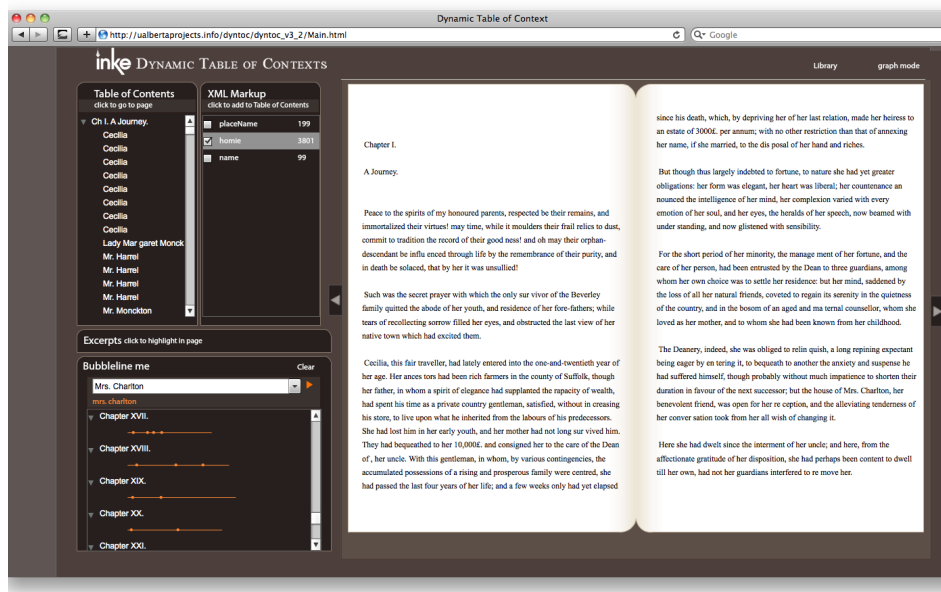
Dynamic Table of Context

http://ualbertaprojects.info/dyntoc/dyntoc_v3_2/Main.html

Google

inke DYNAMIC TABLE OF CONTEXTS

Library graph mode

Table of Contents
click to go to page

Ch I. A Journey.
Cecilia
Cecilia
Cecilia
Cecilia
Cecilia
Cecilia
Cecilia
Cecilia
Lady Mar garet Monck
Mr. Harrel
Mr. Harrel
Mr. Harrel
Mr. Harrel
Mr. Monckton

XML Markup
click to add to Table of Contents

| placeName | 199 |
|---|---|
| homie | 3801 |
| name | 99 |

Excerpts click to highlight in page

Bubbleline me

Clear

Mrs. Charlton

mrs. charlton

Chapter XVII.

Chapter XVIII.

Chapter XIX.

Chapter XX.

Chapter XXI.

Chapter I.

A Journey.

Peace to the spirits of my honoured parents, respected be their remains, and immortalized their virtues! may time, while it moulders their frail relics to dust, commit to tradition the record of their good ness! and oh may their orphan-descendant be influ enced through life by the remembrance of their purity, and in death be solaced, that by her it was unsullied!

Such was the secret prayer with which the only sur vivor of the Beverley family quitted the abode of her youth, and residence of her fore-fathers; while tears of recollecting sorrow filled her eyes, and obstructed the last view of her native town which had excited them.

Cecilia, this fair traveller, had lately entered into the one-and-twentieth year of her age. Her ances tors had been rich farmers in the county of Suffolk, though her father, in whom a spirit of elegance had supplanted the rapacity of wealth, had spent his time as a private country gentleman, satisfied, without in creasing his store, to live upon what he inherited from the labours of his predecessors. She had lost him in her early youth, and her mother had not long sur vived him. They had bequeathed to her 10,000£. and consigned her to the care of the Dean of , her uncle. With this gentleman, in whom, by various contingencies, the accumulated possessions of a rising and prosperous family were centred, she had passed the last four years of her life; and a few weeks only had yet elapsed

since his death, which, by depriving her of her last relation, made her heiress to an estate of 3000£. per annum; with no other restriction than that of annexing her name, if she married, to the dis posal of her hand and riches.

But though thus largely indebted to fortune, to nature she had yet greater obligations: her form was elegant, her heart was liberal; her countenance an nounced the intelligence of her mind, her complexion varied with every emotion of her soul, and her eyes, the heralds of her speech, now beamed with under standing, and now glistened with sensibility.

For the short period of her minority, the manage ment of her fortune, and the care of her person, had been entrusted by the Dean to three guardians, among whom her own choice was to settle her residence: but her mind, saddened by the loss of all her natural friends, coveted to regain its serenity in the quietness of the country, and in the bosom of an aged and ma ternal counsellor, whom she loved as her mother, and to whom she had been known from her childhood.

The Deanery, indeed, she was obliged to relin quish, a long repining expectant being eager by en tering it, to bequeath to another the anxiety and suspense he had suffered himself, though probably without much impatience to shorten their duration in favour of the next successor; but the house of Mrs. Charlton, her benevolent friend, was open for her re ception, and the alleviating tenderness of her conver sation took from her all wish of changing it.

Here she had dwelt since the interment of her uncle; and here, from the affectionate gratitude of her disposition, she had perhaps been content to dwell till her own, had not her guardians interfered to re move her.